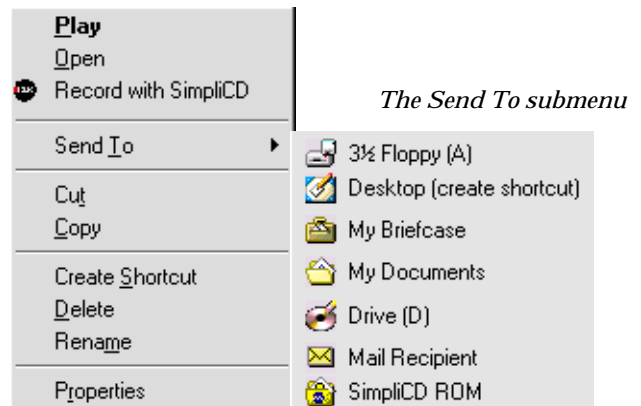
Play
Open
Record with SimpliCD

Send To

Cut
Copy

Create Shortcut
Delete
Rename

Properties

The Send To submenu

3½ Floppy (A)
Desktop (create shortcut)
My Briefcase
My Documents
Drive (D)
Mail Recipient
SimpliCD ROM